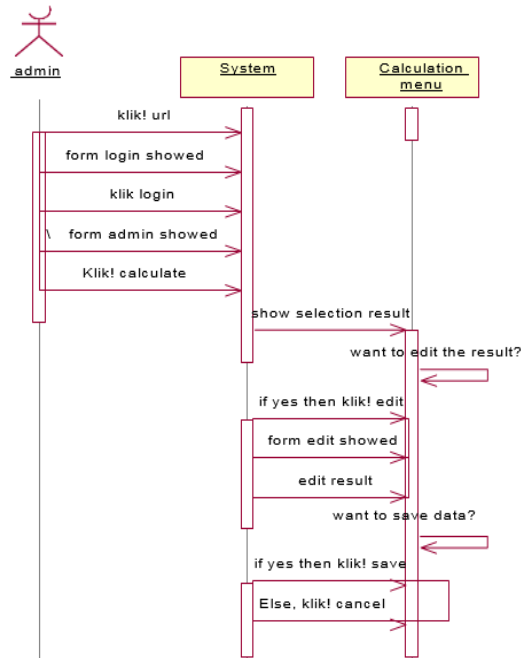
admin

System

Calculation menu

klik! url

form login showed

klik login

\ form admin showed

Klik! calculate

show selection result

want to edit the result?

if yes then klik! edit

form edit showed

edit result

want to save data?

if yes then klik! save

Else, klik! cancel